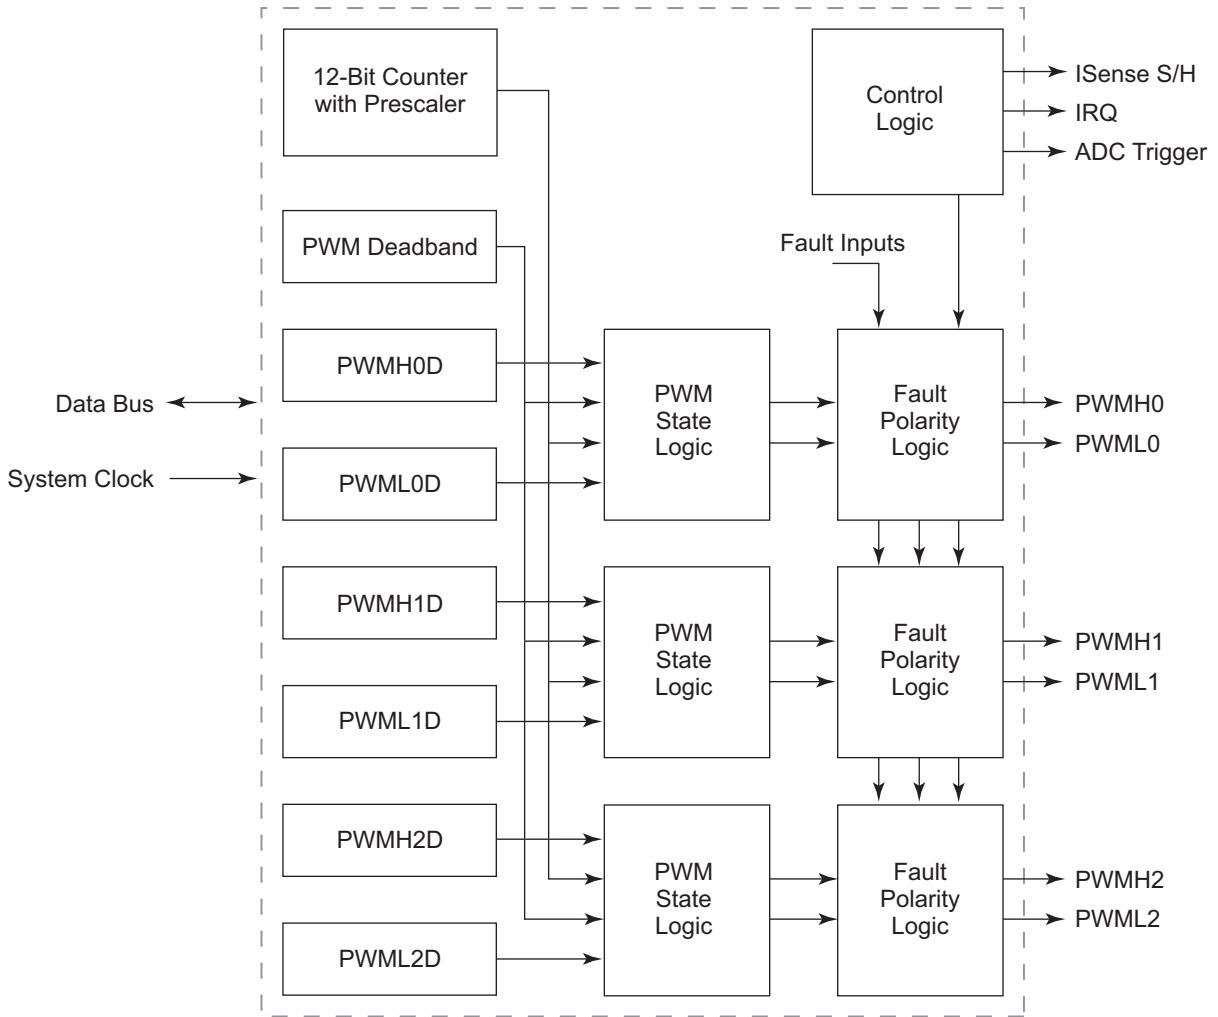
12-Bit Counter with Prescaler

Control Logic

ISense S/H
IRQ
ADC Trigger

PWM Deadband

Fault Inputs

PWMH0D

Data Bus

System Clock

PWML0D

PWM State Logic

Fault Polarity Logic

PWMH0
PWML0

PWMH1D

PWML1D

PWM State Logic

Fault Polarity Logic

PWMH1
PWML1

PWMH2D

PWML2D

PWM State Logic

Fault Polarity Logic

PWMH2
PWML2